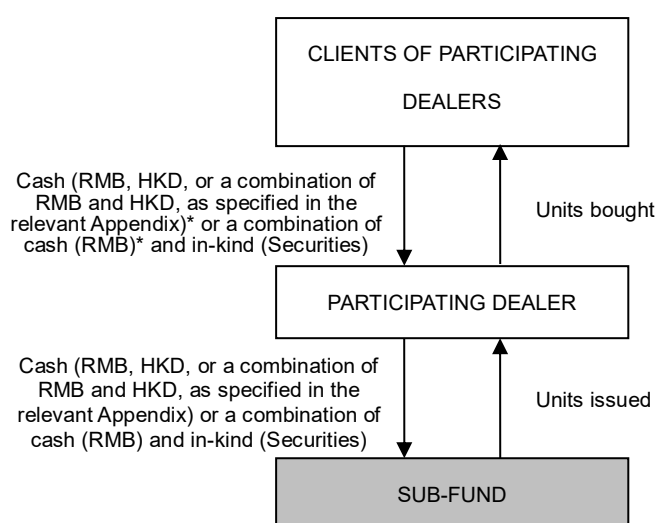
CLIENTS OF PARTICIPATING DEALERS

Cash (RMB, HKD, or a combination of RMB and HKD, as specified in the relevant Appendix)* or a combination of cash (RMB)* and in-kind (Securities)

Units bought

PARTICIPATING DEALER

Cash (RMB, HKD, or a combination of RMB and HKD, as specified in the relevant Appendix) or a combination of cash (RMB) and in-kind (Securities)

Units issued

SUB-FUND